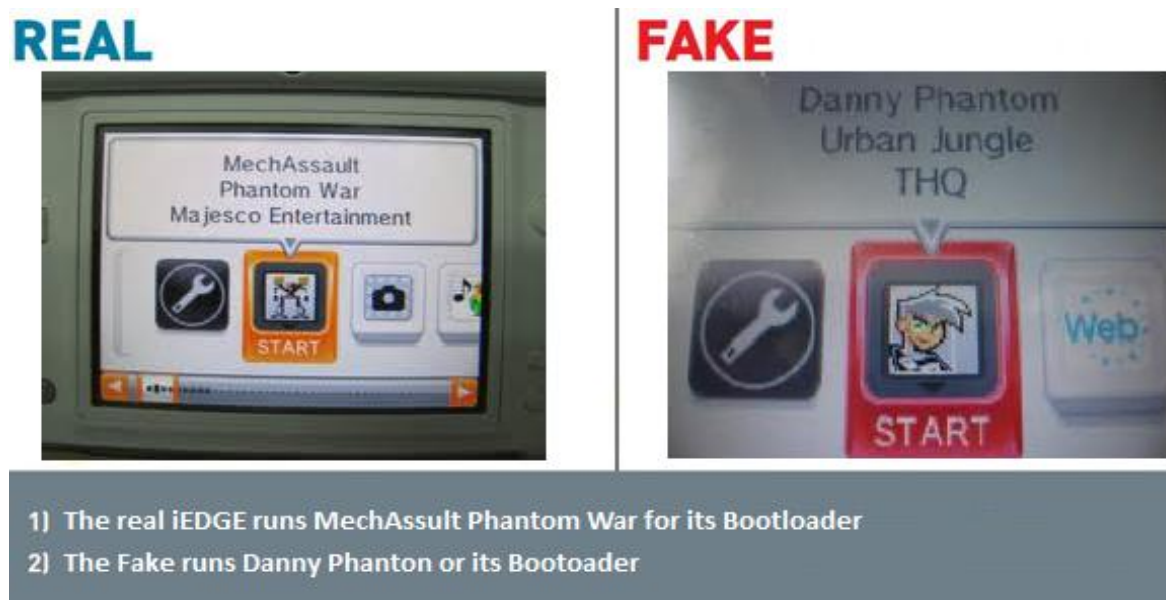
REAL

MechAssault
Phantom War
Majesco Entertainment

START

FAKE

Danny Phantom
Urban Jungle
THQ

START

Web

1) The real iEDGE runs MechAssult Phantom War for its Bootloader
2) The Fake runs Danny Phanton or its Bootoader